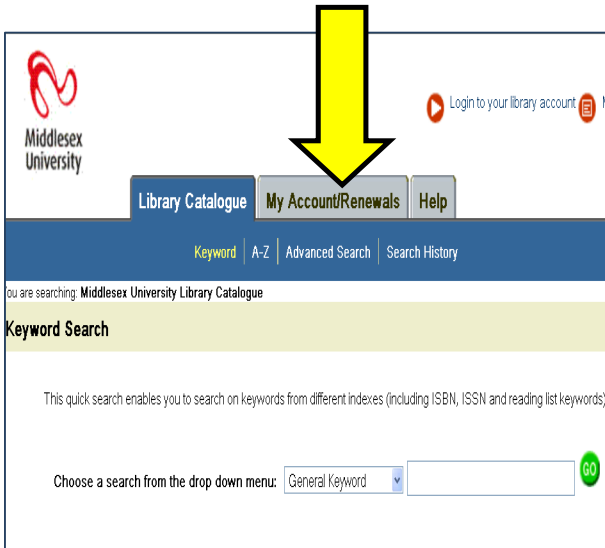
Middlesex University

Login to your library account

Library Catalogue | My Account/Renewals | Help

Keyword | A-Z | Advanced Search | Search History

ou are searching: Middlesex University Library Catalogue

Keyword Search

This quick search enables you to search on keywords from different indexes (including ISBN, ISSN and reading list keywords)

Choose a search from the drop down menu: General Keyword

GO